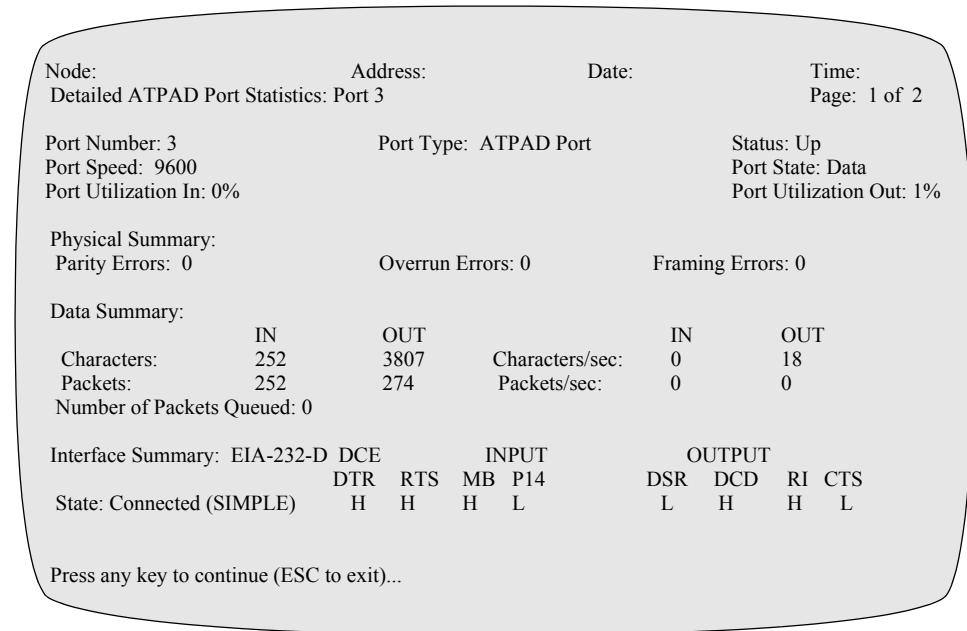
Node: Address: Date: Time:
Detailed ATPAD Port Statistics: Port 3 Page: 1 of 2

Port Number: 3 Port Type: ATPAD Port Status: Up
Port Speed: 9600 Port State: Data
Port Utilization In: 0% Port Utilization Out: 1%

Physical Summary:
Parity Errors: 0 Overrun Errors: 0 Framing Errors: 0

Data Summary:

| | IN | OUT | | IN | OUT |
|---|---|---|---|---|---|
| Characters: | 252 | 3807 | Characters/sec: | 0 | 18 |
| Packets: | 252 | 274 | Packets/sec: | 0 | 0 |

Number of Packets Queued: 0

Interface Summary: EIA-232-D DCE INPUT OUTPUT

| | DTR | RTS | MB | P14 | DSR | DCD | RI | CTS |
|---|---|---|---|---|---|---|---|---|
| State: Connected (SIMPLE) | H | H | H | L | L | H | H | L |

Press any key to continue (ESC to exit)...